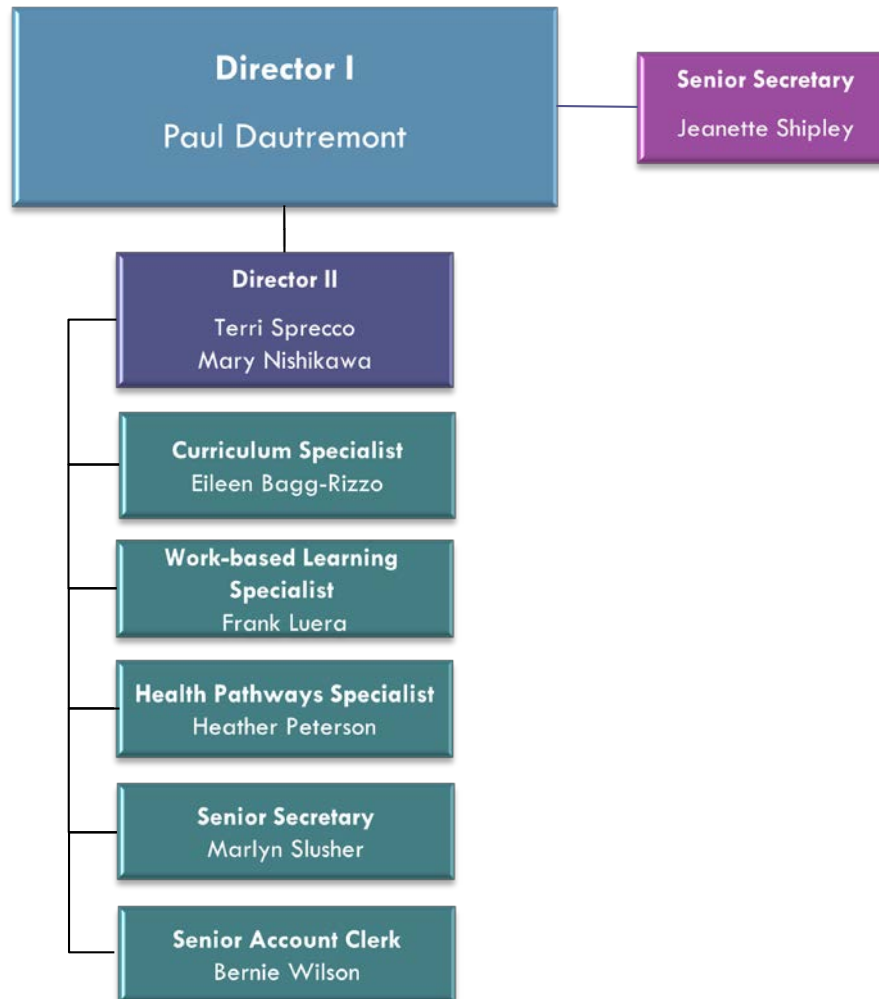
Director I
Paul Dautremont

Senior Secretary
Jeanette Shipley

Director II
Terri Sprecco
Mary Nishikawa

Curriculum Specialist
Eileen Bagg-Rizzo

Work-based Learning Specialist
Frank Luera

Health Pathways Specialist
Heather Peterson

Senior Secretary
Marlyn Slusher

Senior Account Clerk
Bernie Wilson